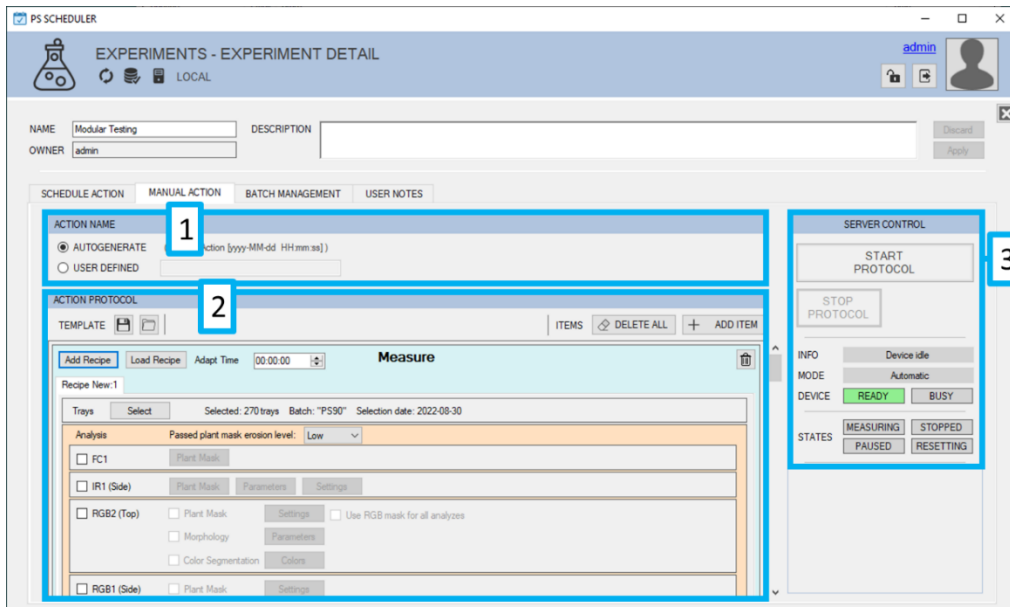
PS SCHEDULER

EXPERIMENTS - EXPERIMENT DETAIL

LOCAL

admin

NAME Modular Testing
OWNER admin
DESCRIPTION

Discard
Apply

SCHEDULE ACTION MANUAL ACTION BATCH MANAGEMENT USER NOTES

ACTION NAME
1
AUTOGENERATE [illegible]Action [yyyy-MM-dd HH:mm:ss] )
USER DEFINED

ACTION PROTOCOL
2
TEMPLATE
ITEMS DELETE ALL ADD ITEM

Add Recipe Load Recipe Adapt Time 00:00:00 Measure

Recipe New:1

Trays Select Selected: 270 trays Batch: "PS90" Selection date: 2022-08-30

Analysis Passed plant mask erosion level: Low

FC1 Plant Mask

IR1 (Side) Plant Mask Parameters Settings

RGB2 (Top) Plant Mask Settings Use RGB mask for all analyzes
Morphology Parameters
Color Segmentation Colors

RGB1 (Side) Plant Mask Settings

SERVER CONTROL
3
START PROTOCOL
STOP PROTOCOL

INFO Device idle
MODE Automatic
DEVICE READY BUSY

STATES MEASURING STOPPED
PAUSED RESETTING